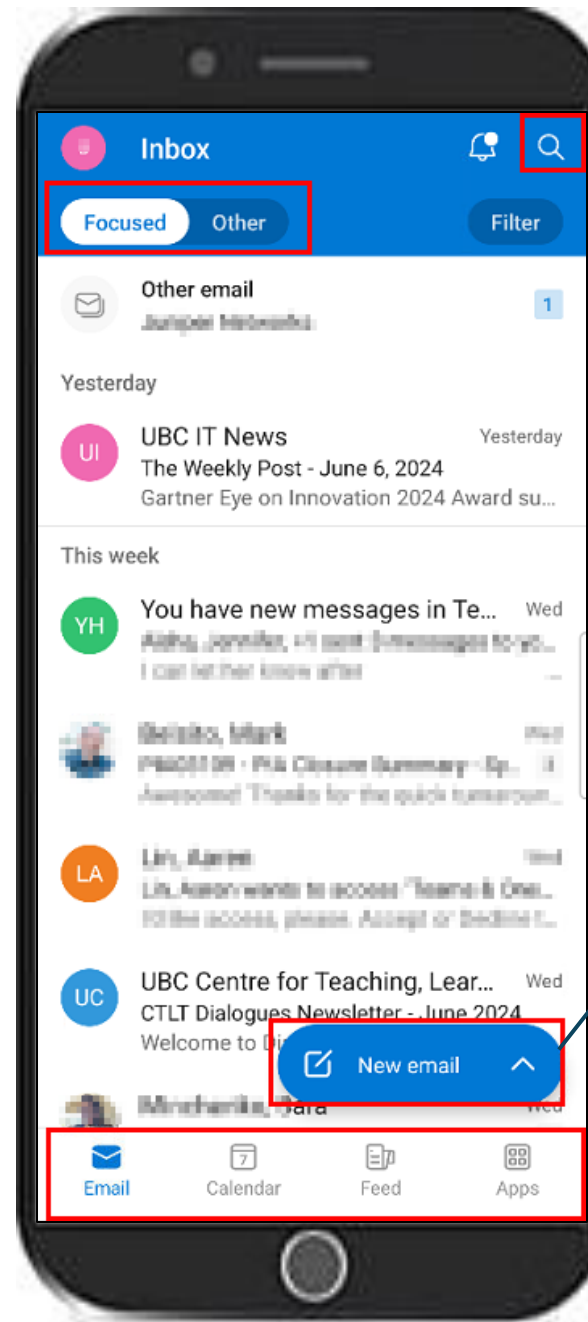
Inbox

Focused Other Filter

Other email
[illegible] 1

Yesterday

UI UBC IT News Yesterday
The Weekly Post - June 6, 2024
Gartner Eye on Innovation 2024 Award su...

This week

YH You have new messages in Te... Wed
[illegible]
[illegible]

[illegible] Wed
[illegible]
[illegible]

LA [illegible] Wed
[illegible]
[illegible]

UC UBC Centre for Teaching, Lear... Wed
CTLT Dialogues Newsletter - June 2024
Welcome to Di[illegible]

New email

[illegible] Tara Wed

Email 7 Calendar Feed Apps